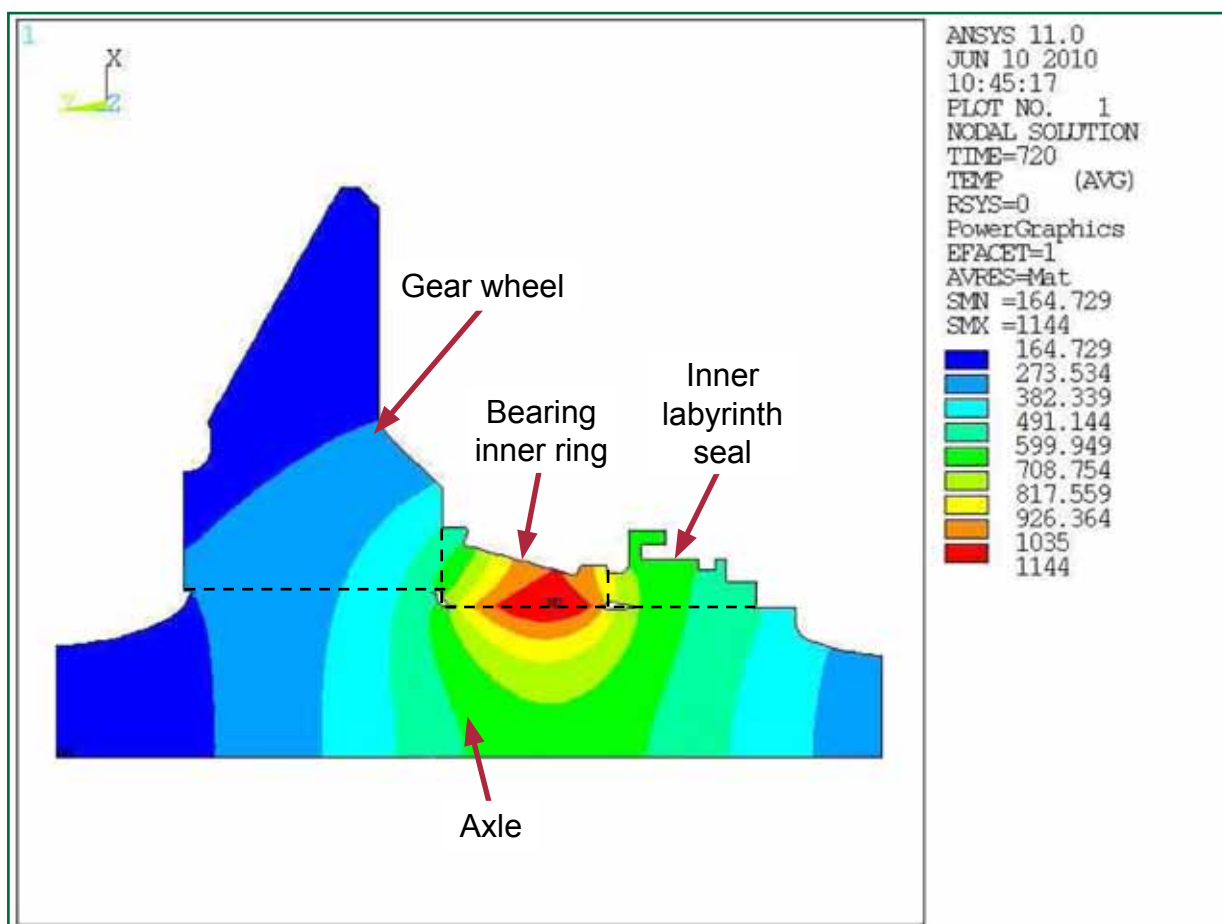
1

X
Y Z

ANSYS 11.0
JUN 10 2010
10:45:17
PLOT NO. 1
NODAL SOLUTION
TIME=720
TEMP (AVG)
RSYS=0
PowerGraphics
EFACET=1
AVRES=Mat
SMN =164.729
SMX =1144

164.729
273.534
382.339
491.144
599.949
708.754
817.559
926.364
1035
1144

Gear wheel

Bearing inner ring

Inner labyrinth seal

Axle